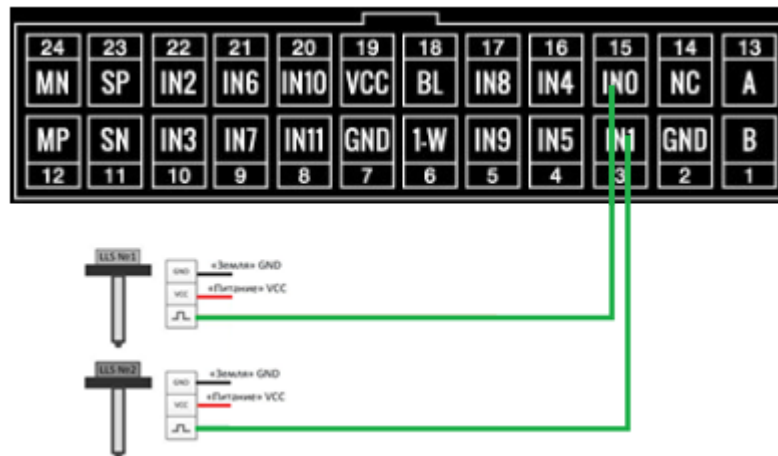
| 24 | 23 | 22 | 21 | 20 | 19 | 18 | 17 | 16 | 15 | 14 | 13 |
|---|---|---|---|---|---|---|---|---|---|---|---|
| MN | SP | IN2 | IN6 | IN10 | VCC | BL | IN8 | IN4 | IN0 | NC | A |
| MP | SN | IN3 | IN7 | IN11 | GND | 1-W | IN9 | IN5 | IN1 | GND | B |
| 12 | 11 | 10 | 9 | 8 | 7 | 6 | 5 | 4 | 3 | 2 | 1 |

LLS №1
GND «Земля» GND
VCC «Питание» VCC

LLS №2
GND «Земля» GND
VCC «Питание» VCC